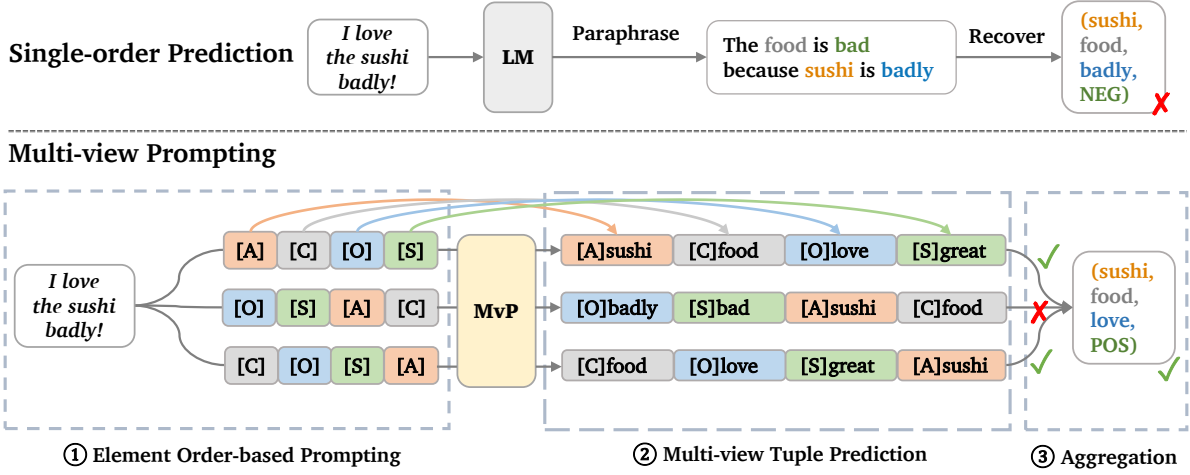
Single-order Prediction

I love the sushi badly!

LM

Paraphrase

The food is bad because sushi is badly

Recover

(sushi, food, badly, NEG)

Multi-view Prompting

I love the sushi badly!

[A] [C] [O] [S]

[O] [S] [A] [C]

[C] [O] [S] [A]

MvP

[A]sushi [C]food [O]love [S]great

[O]badly [S]bad [A]sushi [C]food

[C]food [O]love [S]great [A]sushi

(sushi, food, love, POS)

① Element Order-based Prompting

② Multi-view Tuple Prediction

③ Aggregation